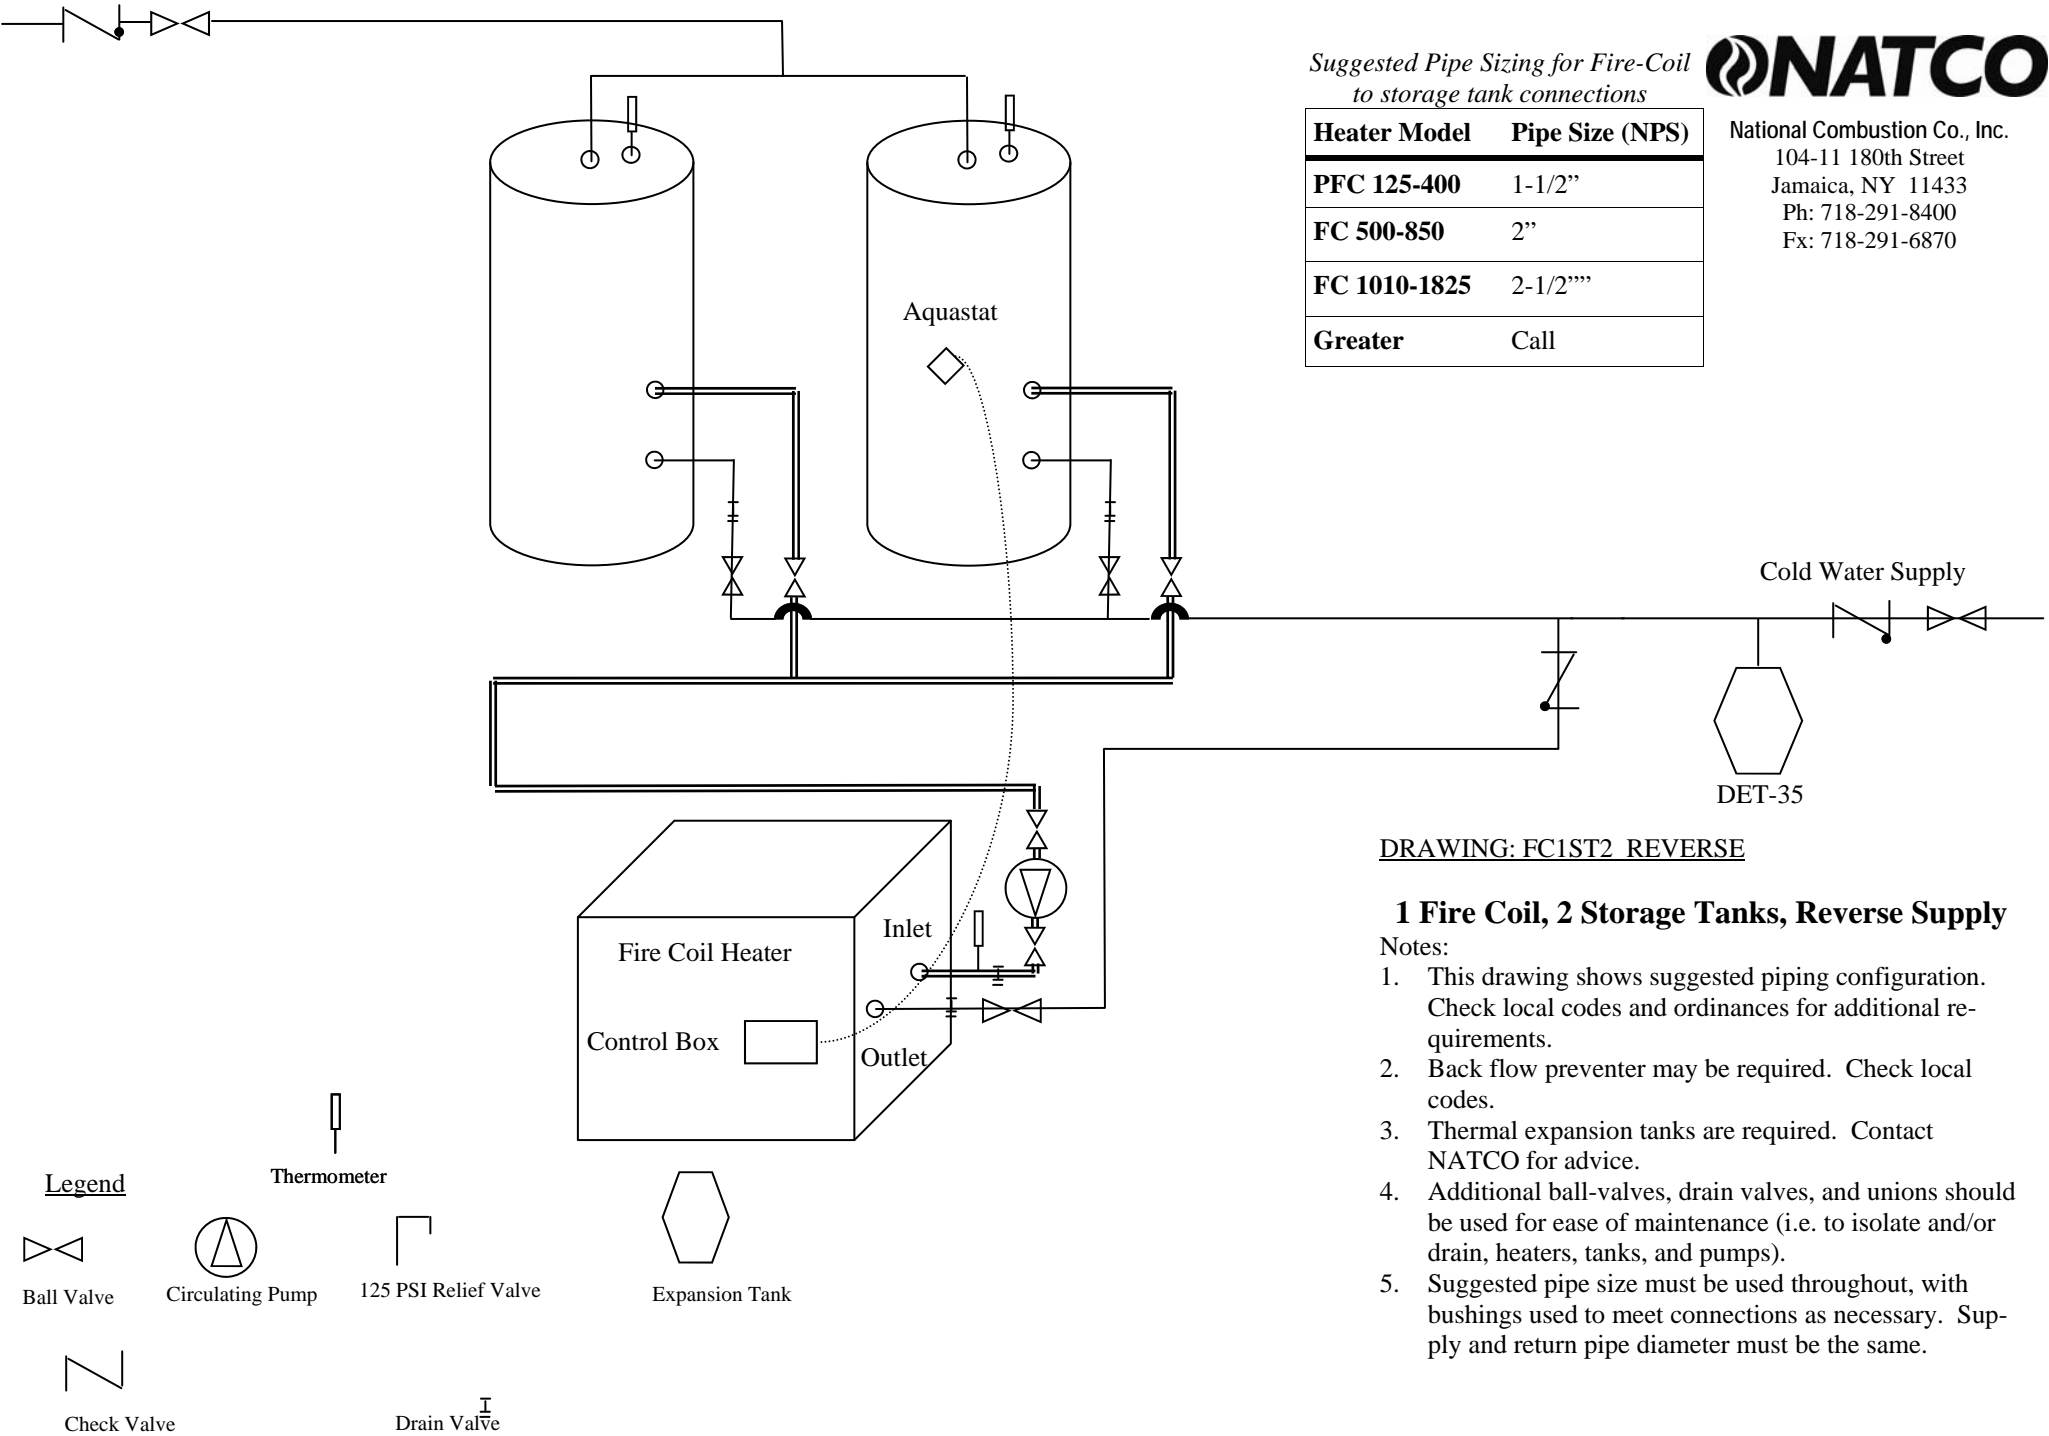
Suggested Pipe Sizing for Fire-Coil to storage tank connections

| Heater Model | Pipe Size (NPS) |
|---|---|
| PFC 125-400 | 1-1/2” |
| FC 500-850 | 2” |
| FC 1010-1825 | 2-1/2”” |
| Greater | Call |

NATCO
National Combustion Co., Inc.
104-11 180th Street
Jamaica, NY 11433
Ph: 718-291-8400
Fx: 718-291-6870

Aquastat

Cold Water Supply

DET-35

DRAWING: FC1ST2_REVERSE

1 Fire Coil, 2 Storage Tanks, Reverse Supply
Notes:
1. This drawing shows suggested piping configuration. Check local codes and ordinances for additional requirements.
2. Back flow preventer may be required. Check local codes.
3. Thermal expansion tanks are required. Contact NATCO for advice.
4. Additional ball-valves, drain valves, and unions should be used for ease of maintenance (i.e. to isolate and/or drain, heaters, tanks, and pumps).
5. Suggested pipe size must be used throughout, with bushings used to meet connections as necessary. Supply and return pipe diameter must be the same.

Fire Coil Heater
Inlet
Control Box
Outlet

Legend
Thermometer
Ball Valve
Circulating Pump
125 PSI Relief Valve
Expansion Tank
Check Valve
Drain Valve